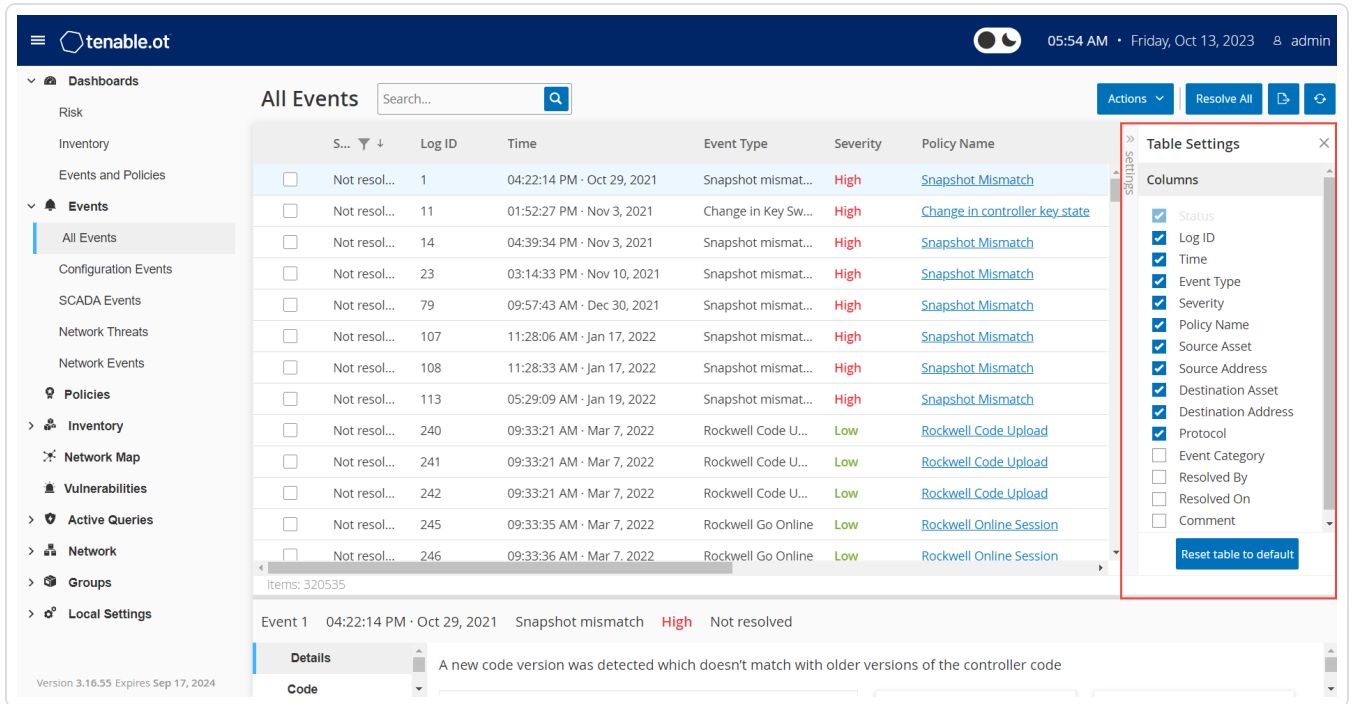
tenable.ot

05:54 AM • Friday, Oct 13, 2023 admin

Dashboards
Risk
Inventory
Events and Policies
Events
All Events
Configuration Events
SCADA Events
Network Threats
Network Events
Policies
Inventory
Network Map
Vulnerabilities
Active Queries
Network
Groups
Local Settings

Version 3.16.55 Expires Sep 17, 2024

All Events

Search...

Actions Resolve All

| | S... | Log ID | Time | Event Type | Severity | Policy Name |
|---|---|---|---|---|---|---|
| | Not resol... | 1 | 04:22:14 PM · Oct 29, 2021 | Snapshot mismat... | High | Snapshot Mismatch |
| | Not resol... | 11 | 01:52:27 PM · Nov 3, 2021 | Change in Key Sw... | High | Change in controller key state |
| | Not resol... | 14 | 04:39:34 PM · Nov 3, 2021 | Snapshot mismat... | High | Snapshot Mismatch |
| | Not resol... | 23 | 03:14:33 PM · Nov 10, 2021 | Snapshot mismat... | High | Snapshot Mismatch |
| | Not resol... | 79 | 09:57:43 AM · Dec 30, 2021 | Snapshot mismat... | High | Snapshot Mismatch |
| | Not resol... | 107 | 11:28:06 AM · Jan 17, 2022 | Snapshot mismat... | High | Snapshot Mismatch |
| | Not resol... | 108 | 11:28:33 AM · Jan 17, 2022 | Snapshot mismat... | High | Snapshot Mismatch |
| | Not resol... | 113 | 05:29:09 AM · Jan 19, 2022 | Snapshot mismat... | High | Snapshot Mismatch |
| | Not resol... | 240 | 09:33:21 AM · Mar 7, 2022 | Rockwell Code U... | Low | Rockwell Code Upload |
| | Not resol... | 241 | 09:33:21 AM · Mar 7, 2022 | Rockwell Code U... | Low | Rockwell Code Upload |
| | Not resol... | 242 | 09:33:21 AM · Mar 7, 2022 | Rockwell Code U... | Low | Rockwell Code Upload |
| | Not resol... | 245 | 09:33:35 AM · Mar 7, 2022 | Rockwell Go Online | Low | Rockwell Online Session |
| | Not resol... | 246 | 09:33:36 AM · Mar 7, 2022 | Rockwell Go Online | Low | Rockwell Online Session |

Items: 320535

settings

Table Settings
Columns
Status
Log ID
Time
Event Type
Severity
Policy Name
Source Asset
Source Address
Destination Asset
Destination Address
Protocol
Event Category
Resolved By
Resolved On
Comment
Reset table to default

Event 1 04:22:14 PM · Oct 29, 2021 Snapshot mismatch High Not resolved

Details
Code

A new code version was detected which doesn't match with older versions of the controller code